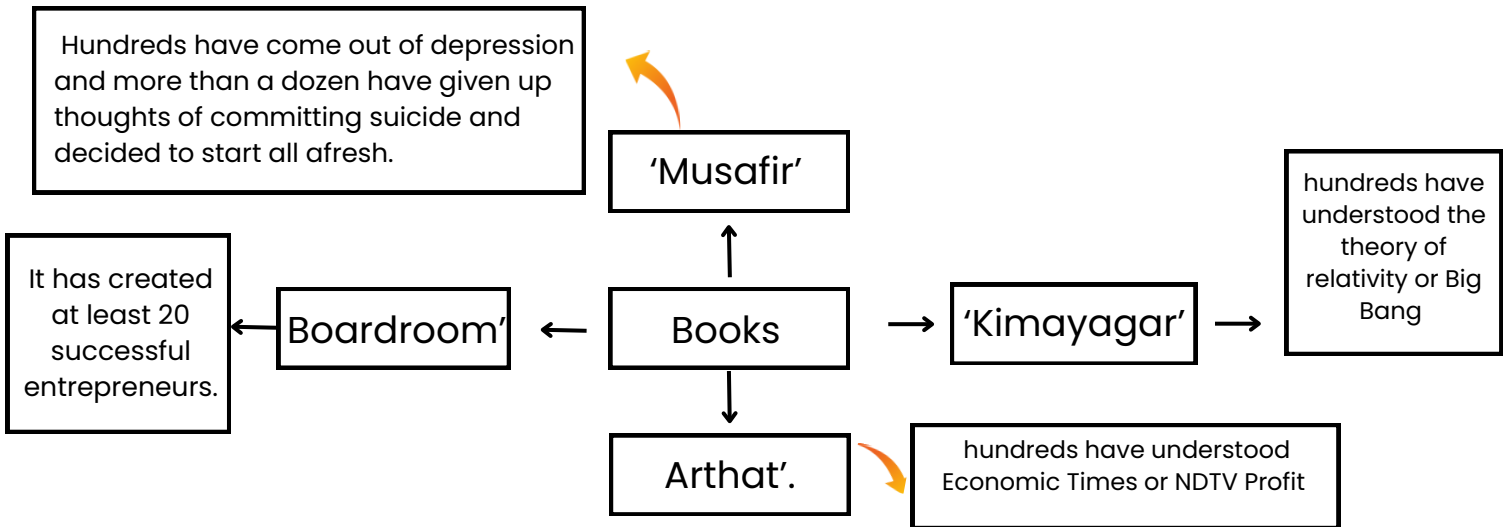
Hundreds have come out of depression and more than a dozen have given up thoughts of committing suicide and decided to start all afresh.

'Musafir'

hundreds have understood the theory of relativity or Big Bang

It has created at least 20 successful entrepreneurs.

Boardroom'

Books

'Kimayagar'

Arthat'.

hundreds have understood Economic Times or NDTV Profit